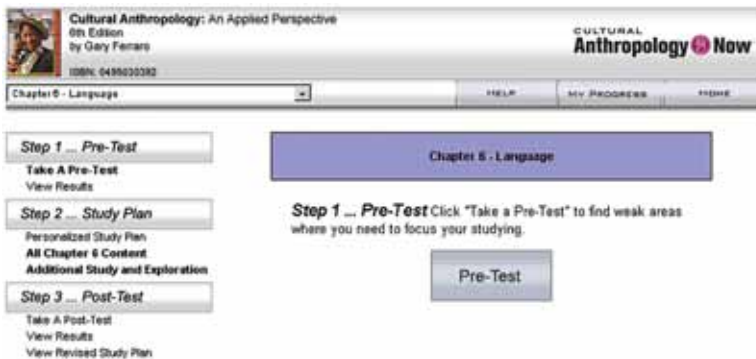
Cultural Anthropology: An Applied Perspective
6th Edition
by Gary Ferraro
ISBN: 0495030392

CULTURAL
Anthropology Now

Chapter 6 - Language

HELP
MY PROGRESS
HOME

Step 1 ... Pre-Test
Take A Pre-Test
View Results

Step 2 ... Study Plan
Personalized Study Plan
All Chapter 6 Content
Additional Study and Exploration

Step 3 ... Post-Test
Take A Post-Test
View Results
View Revised Study Plan

Chapter 6 - Language

Step 1 ... Pre-Test Click "Take a Pre-Test" to find weak areas where you need to focus your studying.

Pre-Test